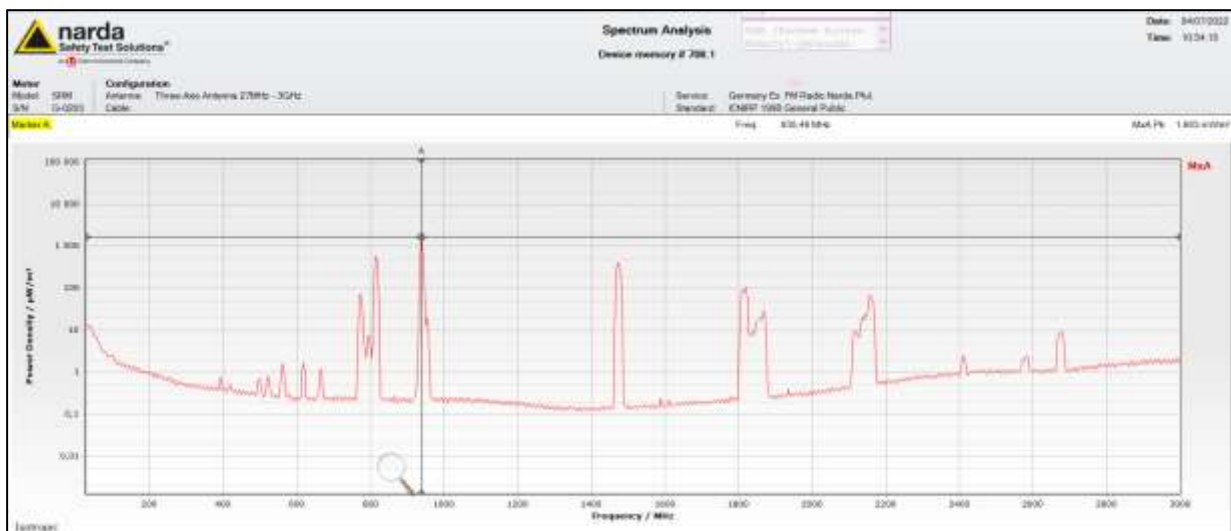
narda
Safety Test Solutions®

Spectrum Analysis
Device memory # 708.1

Date: 04/07/2022
Time: 10:34:15

Meter
Model SRM
S/N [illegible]

Configuration
Antenna: Three Axis Antenna 27MHz - 3GHz
Cable:

Service: Germany Ex. FM Radio Narda Pfull.
Standard: ICNIRP 1998 General Public

Marker A
Freq: 935.48 MHz
MxA Pk: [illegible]

100 000
10 000
1 000
100
10
1
0,1
0,01

Power Density / µW/m²

A

MxA

200 400 600 800 1000 1200 1400 1600 1800 2000 2200 2400 2600 2800 3000
Frequency / MHz

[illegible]